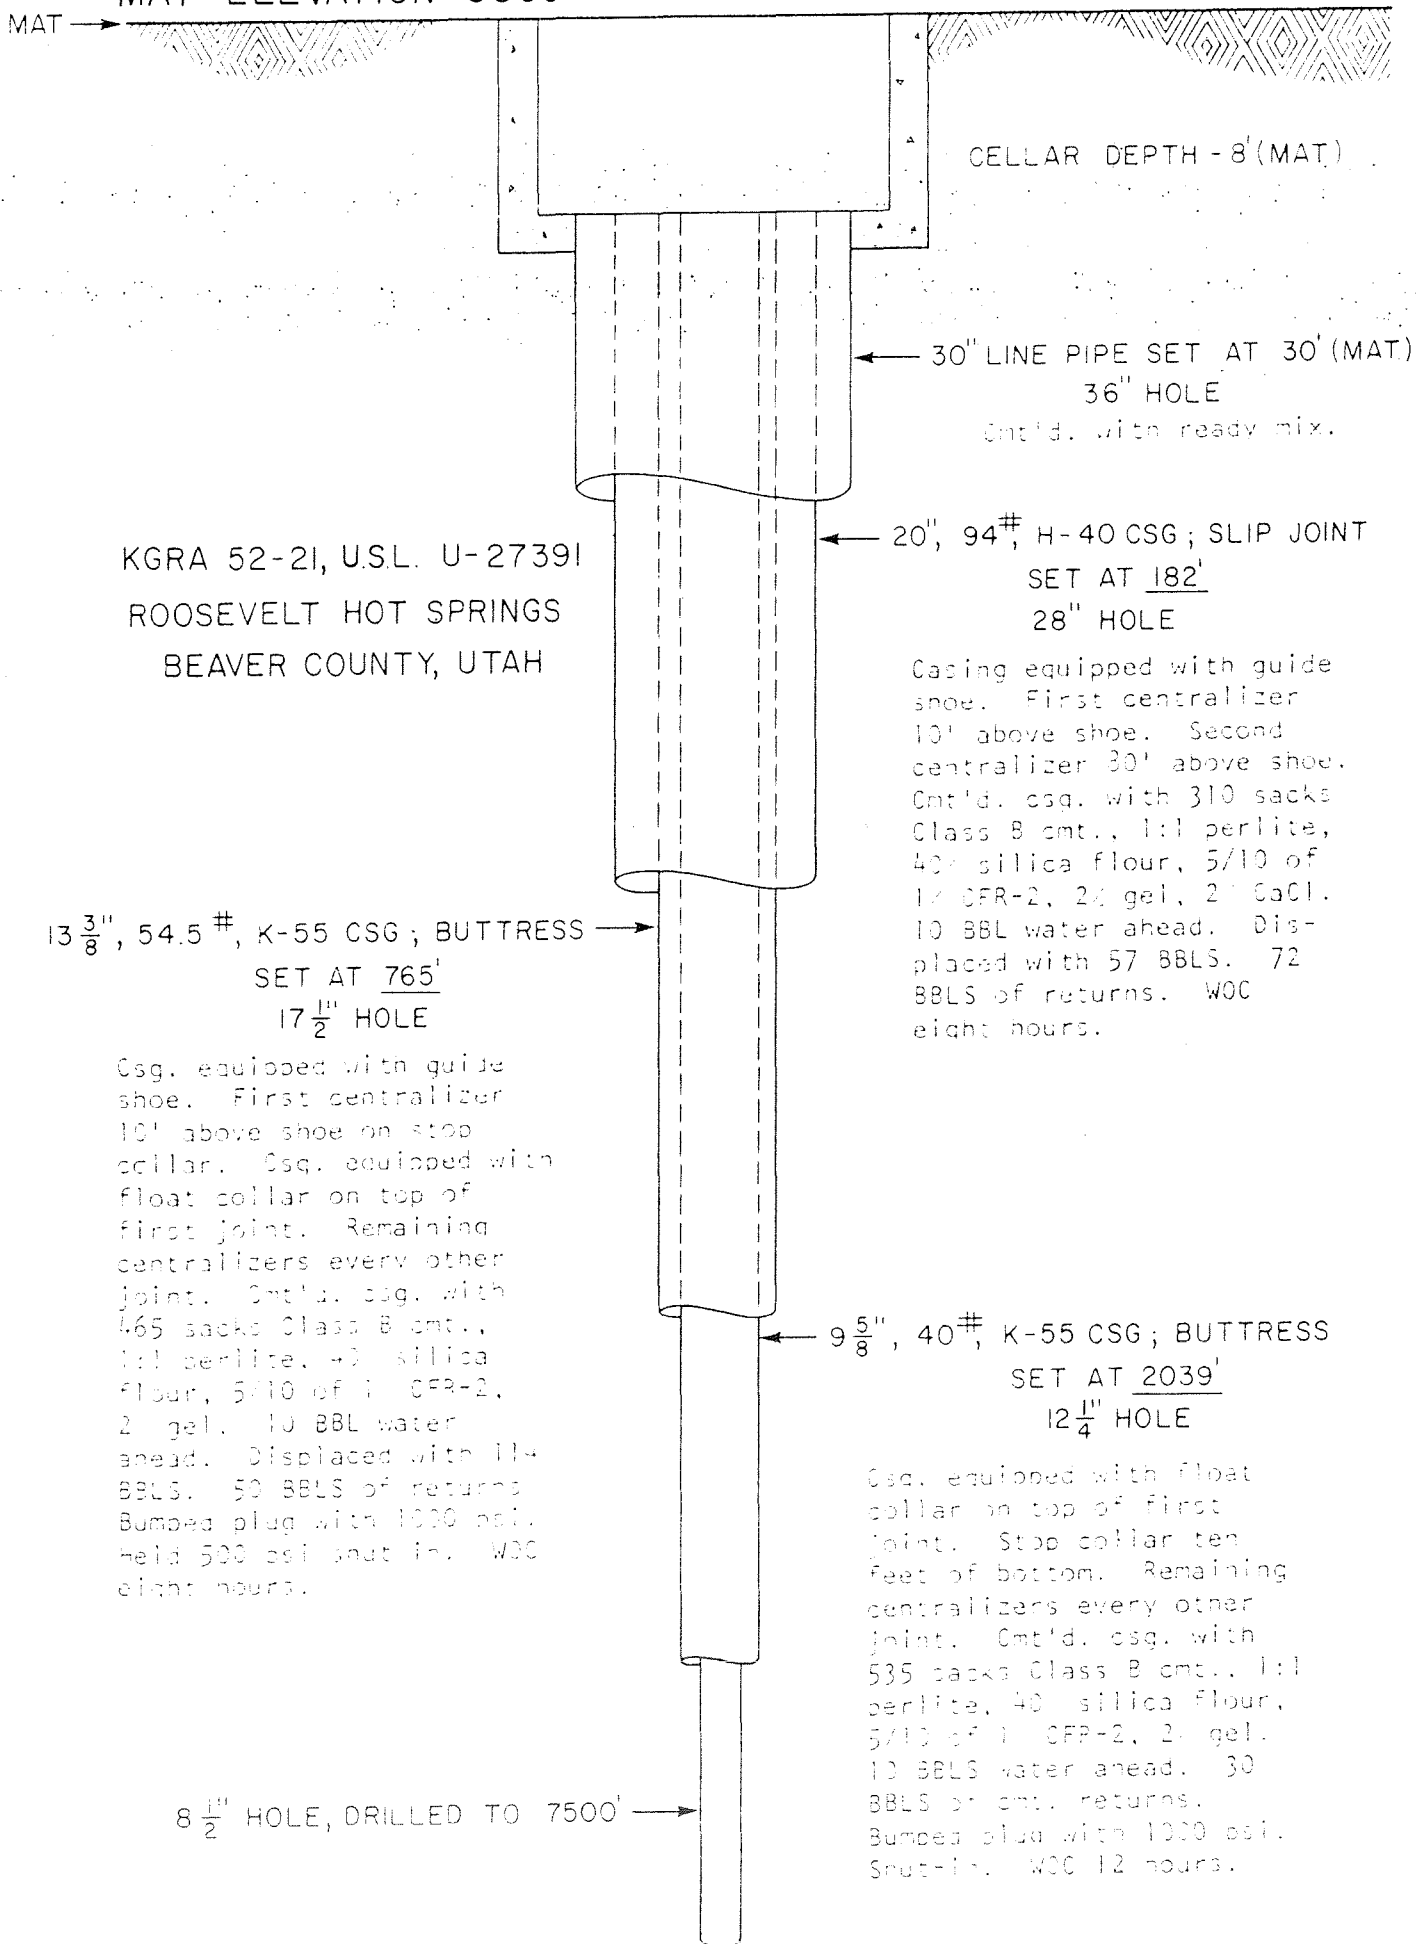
MAT ELEVATION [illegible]

MAT

CELLAR DEPTH - 8'(MAT)

30" LINE PIPE SET AT 30' (MAT)
36" HOLE
Cmt'd. with ready mix.

KGRA 52-21, U.S.L. U-27391
ROOSEVELT HOT SPRINGS
BEAVER COUNTY, UTAH

20", 94#, H-40 CSG; SLIP JOINT
SET AT 182'
28" HOLE

Casing equipped with guide shoe. First centralizer 10' above shoe. Second centralizer 30' above shoe. Cmt'd. csg. with 310 sacks Class B cmt., 1:1 perlite, 40% silica flour, 5/10 of 1% CFR-2, 2% gel, 2% CaCl. 10 BBL water ahead. Displaced with 57 BBLS. 72 BBLS of returns. WOC eight hours.

$13\frac{3}{8}$", 54.5#, K-55 CSG; BUTTRESS
SET AT 765'
$17\frac{1}{2}$" HOLE

Csg. equipped with guide shoe. First centralizer 10' above shoe on stop collar. Csg. equipped with float collar on top of first joint. Remaining centralizers every other joint. Cmt'd. csg. with 465 sacks Class B cmt., 1:1 perlite, 40% silica flour, 5/10 of 1% CFR-2, 2% gel. 10 BBL water ahead. Displaced with 114 BBLS. 50 BBLS of returns. Bumped plug with 1000 psi. Held 500 psi shut in. WOC eight hours.

$9\frac{5}{8}$", 40#, K-55 CSG; BUTTRESS
SET AT 2039'
$12\frac{1}{4}$" HOLE

Csg. equipped with float collar on top of first joint. Stop collar ten feet of bottom. Remaining centralizers every other joint. Cmt'd. csg. with 535 sacks Class B cmt., 1:1 perlite, 40% silica flour, 5/10 of 1% CFR-2, 2% gel. 10 BBLS water ahead. 30 BBLS of cmt. returns. Bumped plug with 1000 psi. Shut-in. WOC 12 hours.

$8\frac{1}{2}$" HOLE, DRILLED TO 7500'